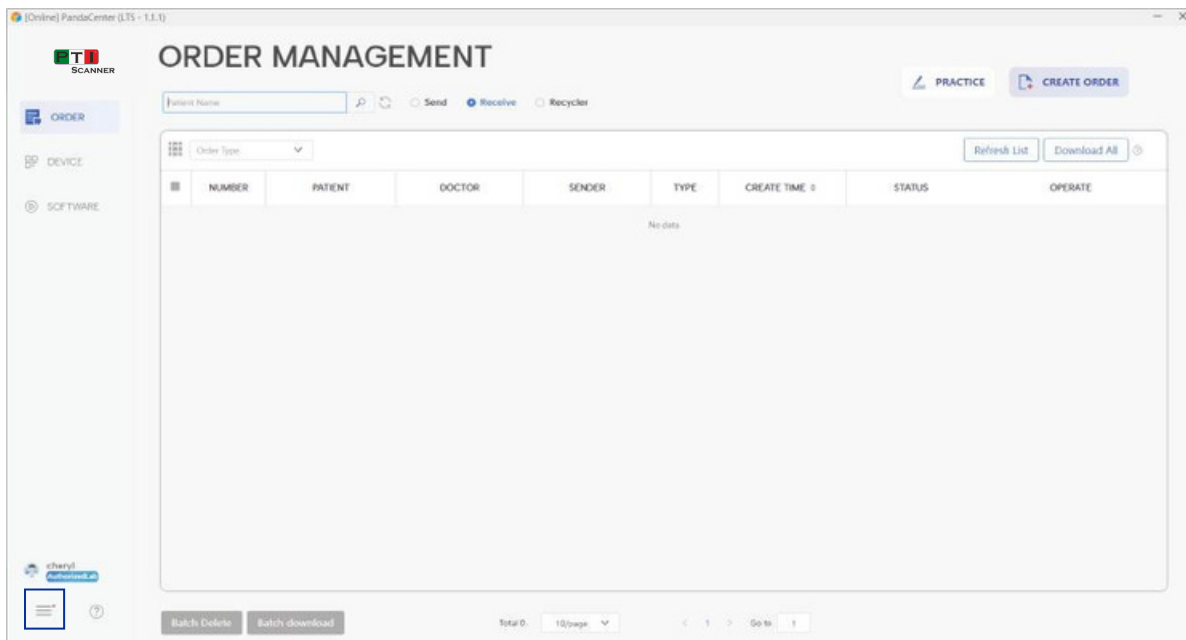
[Online] PandaCenter (LTS - 1.1.1)

PTI SCANNER

ORDER MANAGEMENT

PRACTICE CREATE ORDER

ORDER
DEVICE
SOFTWARE

Patient Name

Send Receive Recycler

Order Type

Refresh List Download All

| NUMBER | PATIENT | DOCTOR | SENDER | TYPE | CREATE TIME | STATUS | OPERATE |
|---|---|---|---|---|---|---|---|

No data

cheryl
AuthorizedLab

Batch Delete Batch download

Total 0 10/page < 1 > Go to 1